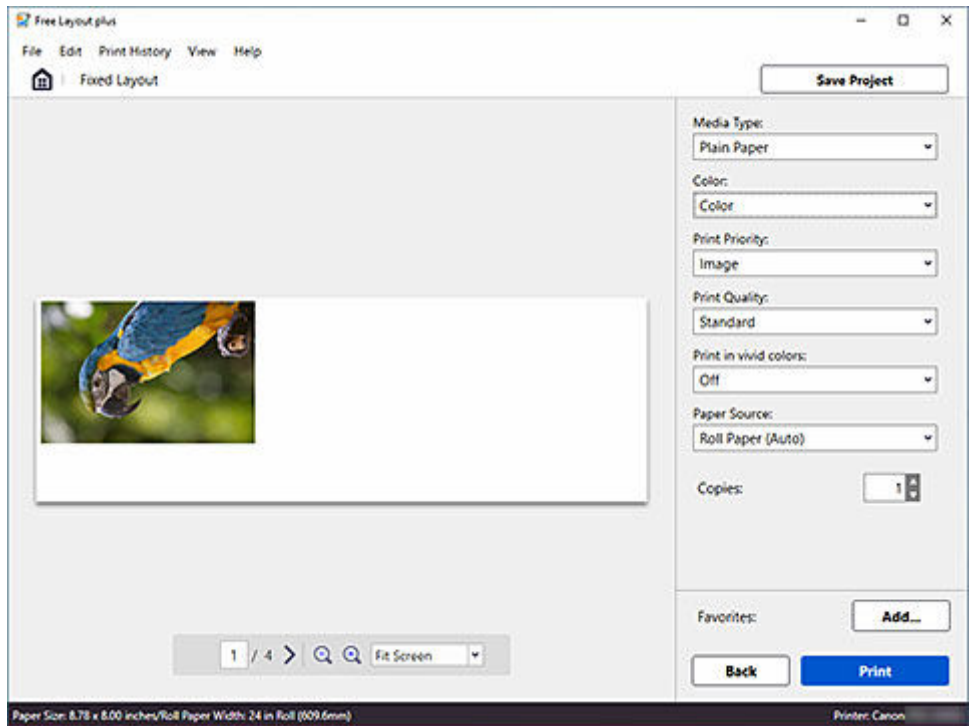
Free Layout plus

File Edit Print History View Help

Fixed Layout

Save Project

Media Type:
Plain Paper

Color:
Color

Print Priority:
Image

Print Quality:
Standard

Print in vivid colors:
Off

Paper Source:
Roll Paper (Auto)

Copies: 1

Favorites: Add...

Back Print

1 / 4 Fit Screen

Paper Size: 8.78 x 8.00 inches/Roll Paper Width: 24 in Roll (609.6mm)

Printer: Canon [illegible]